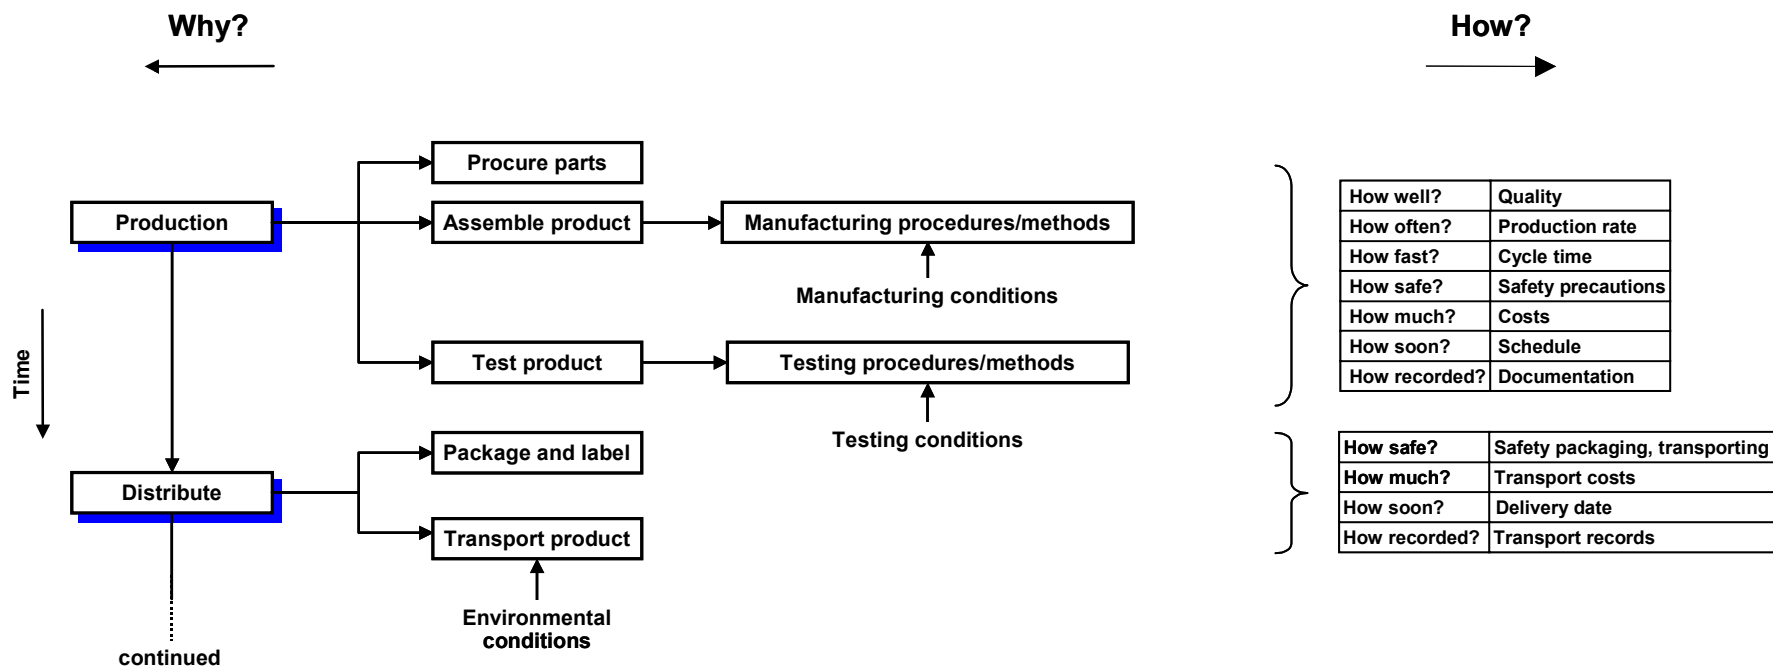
Why?

How?

Production

Procure parts

Assemble product

Manufacturing procedures/methods

Manufacturing conditions

Test product

Testing procedures/methods

Testing conditions

Time

Distribute

Package and label

Transport product

Environmental conditions

continued

| How well? | Quality |
|---|---|
| How often? | Production rate |
| How fast? | Cycle time |
| How safe? | Safety precautions |
| How much? | Costs |
| How soon? | Schedule |
| How recorded? | Documentation |

| How safe? | Safety packaging, transporting |
|---|---|
| How much? | Transport costs |
| How soon? | Delivery date |
| How recorded? | Transport records |